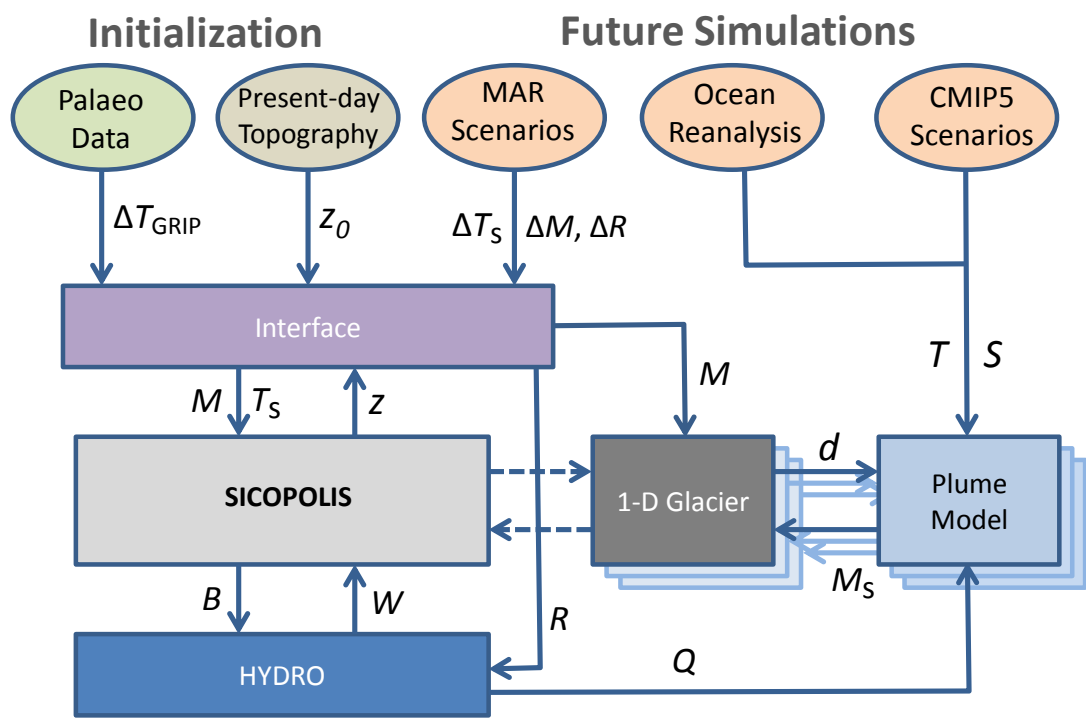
Initialization

Future Simulations

Palaeo Data

Present-day Topography

MAR Scenarios

Ocean Reanalysis

CMIP5 Scenarios

$\Delta T_{\mathrm{GRIP}}$

$z_0$

$\Delta T_{\mathrm{S}}$ $\Delta M$, $\Delta R$

Interface

$T$ $S$

$M$

$M$ $T_{\mathrm{S}}$

$z$

SICOPOLIS

1-D Glacier

$d$

Plume Model

$M_{\mathrm{S}}$

$B$

$W$

$R$

HYDRO

$Q$